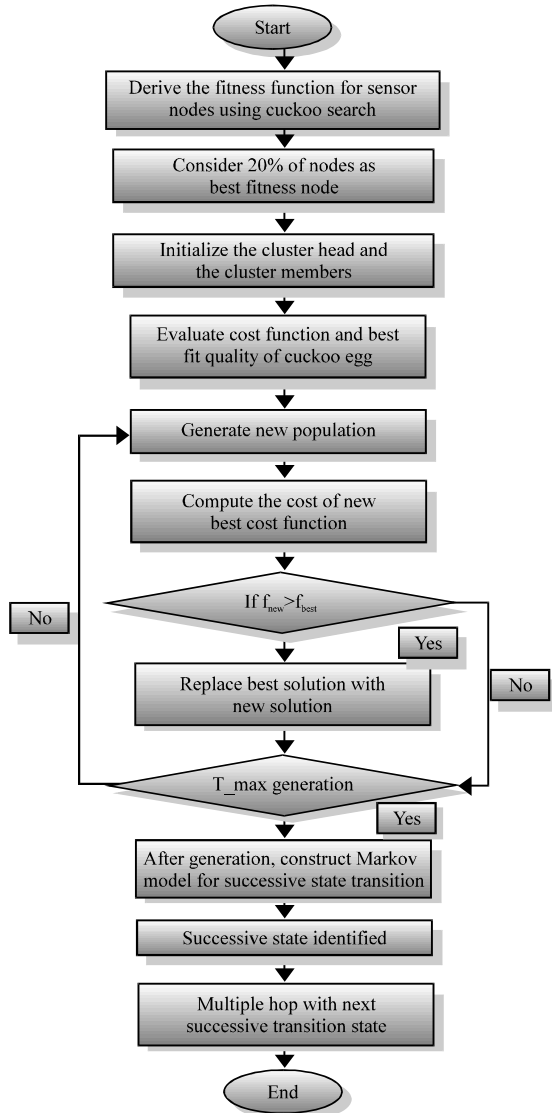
Start

Derive the fitness function for sensor nodes using cuckoo search

Consider 20% of nodes as best fitness node

Initialize the cluster head and the cluster members

Evaluate cost function and best fit quality of cuckoo egg

Generate new population

Compute the cost of new best cost function

If $f_{new}>f_{best}$

No

Yes

Replace best solution with new solution

No

T_max generation

Yes

After generation, construct Markov model for successive state transition

Successive state identified

Multiple hop with next successive transition state

End